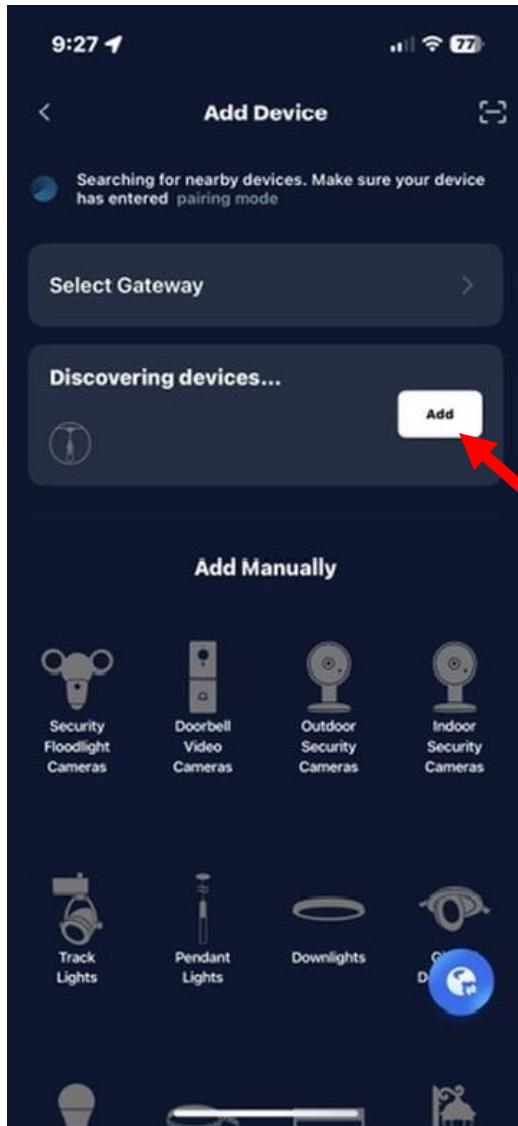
9:27

77

Add Device

Searching for nearby devices. Make sure your device has entered pairing mode

Select Gateway

Discovering devices...

Add

Add Manually

Security Floodlight Cameras

Doorbell Video Cameras

Outdoor Security Cameras

Indoor Security Cameras

Track Lights

Pendant Lights

Downlights

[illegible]